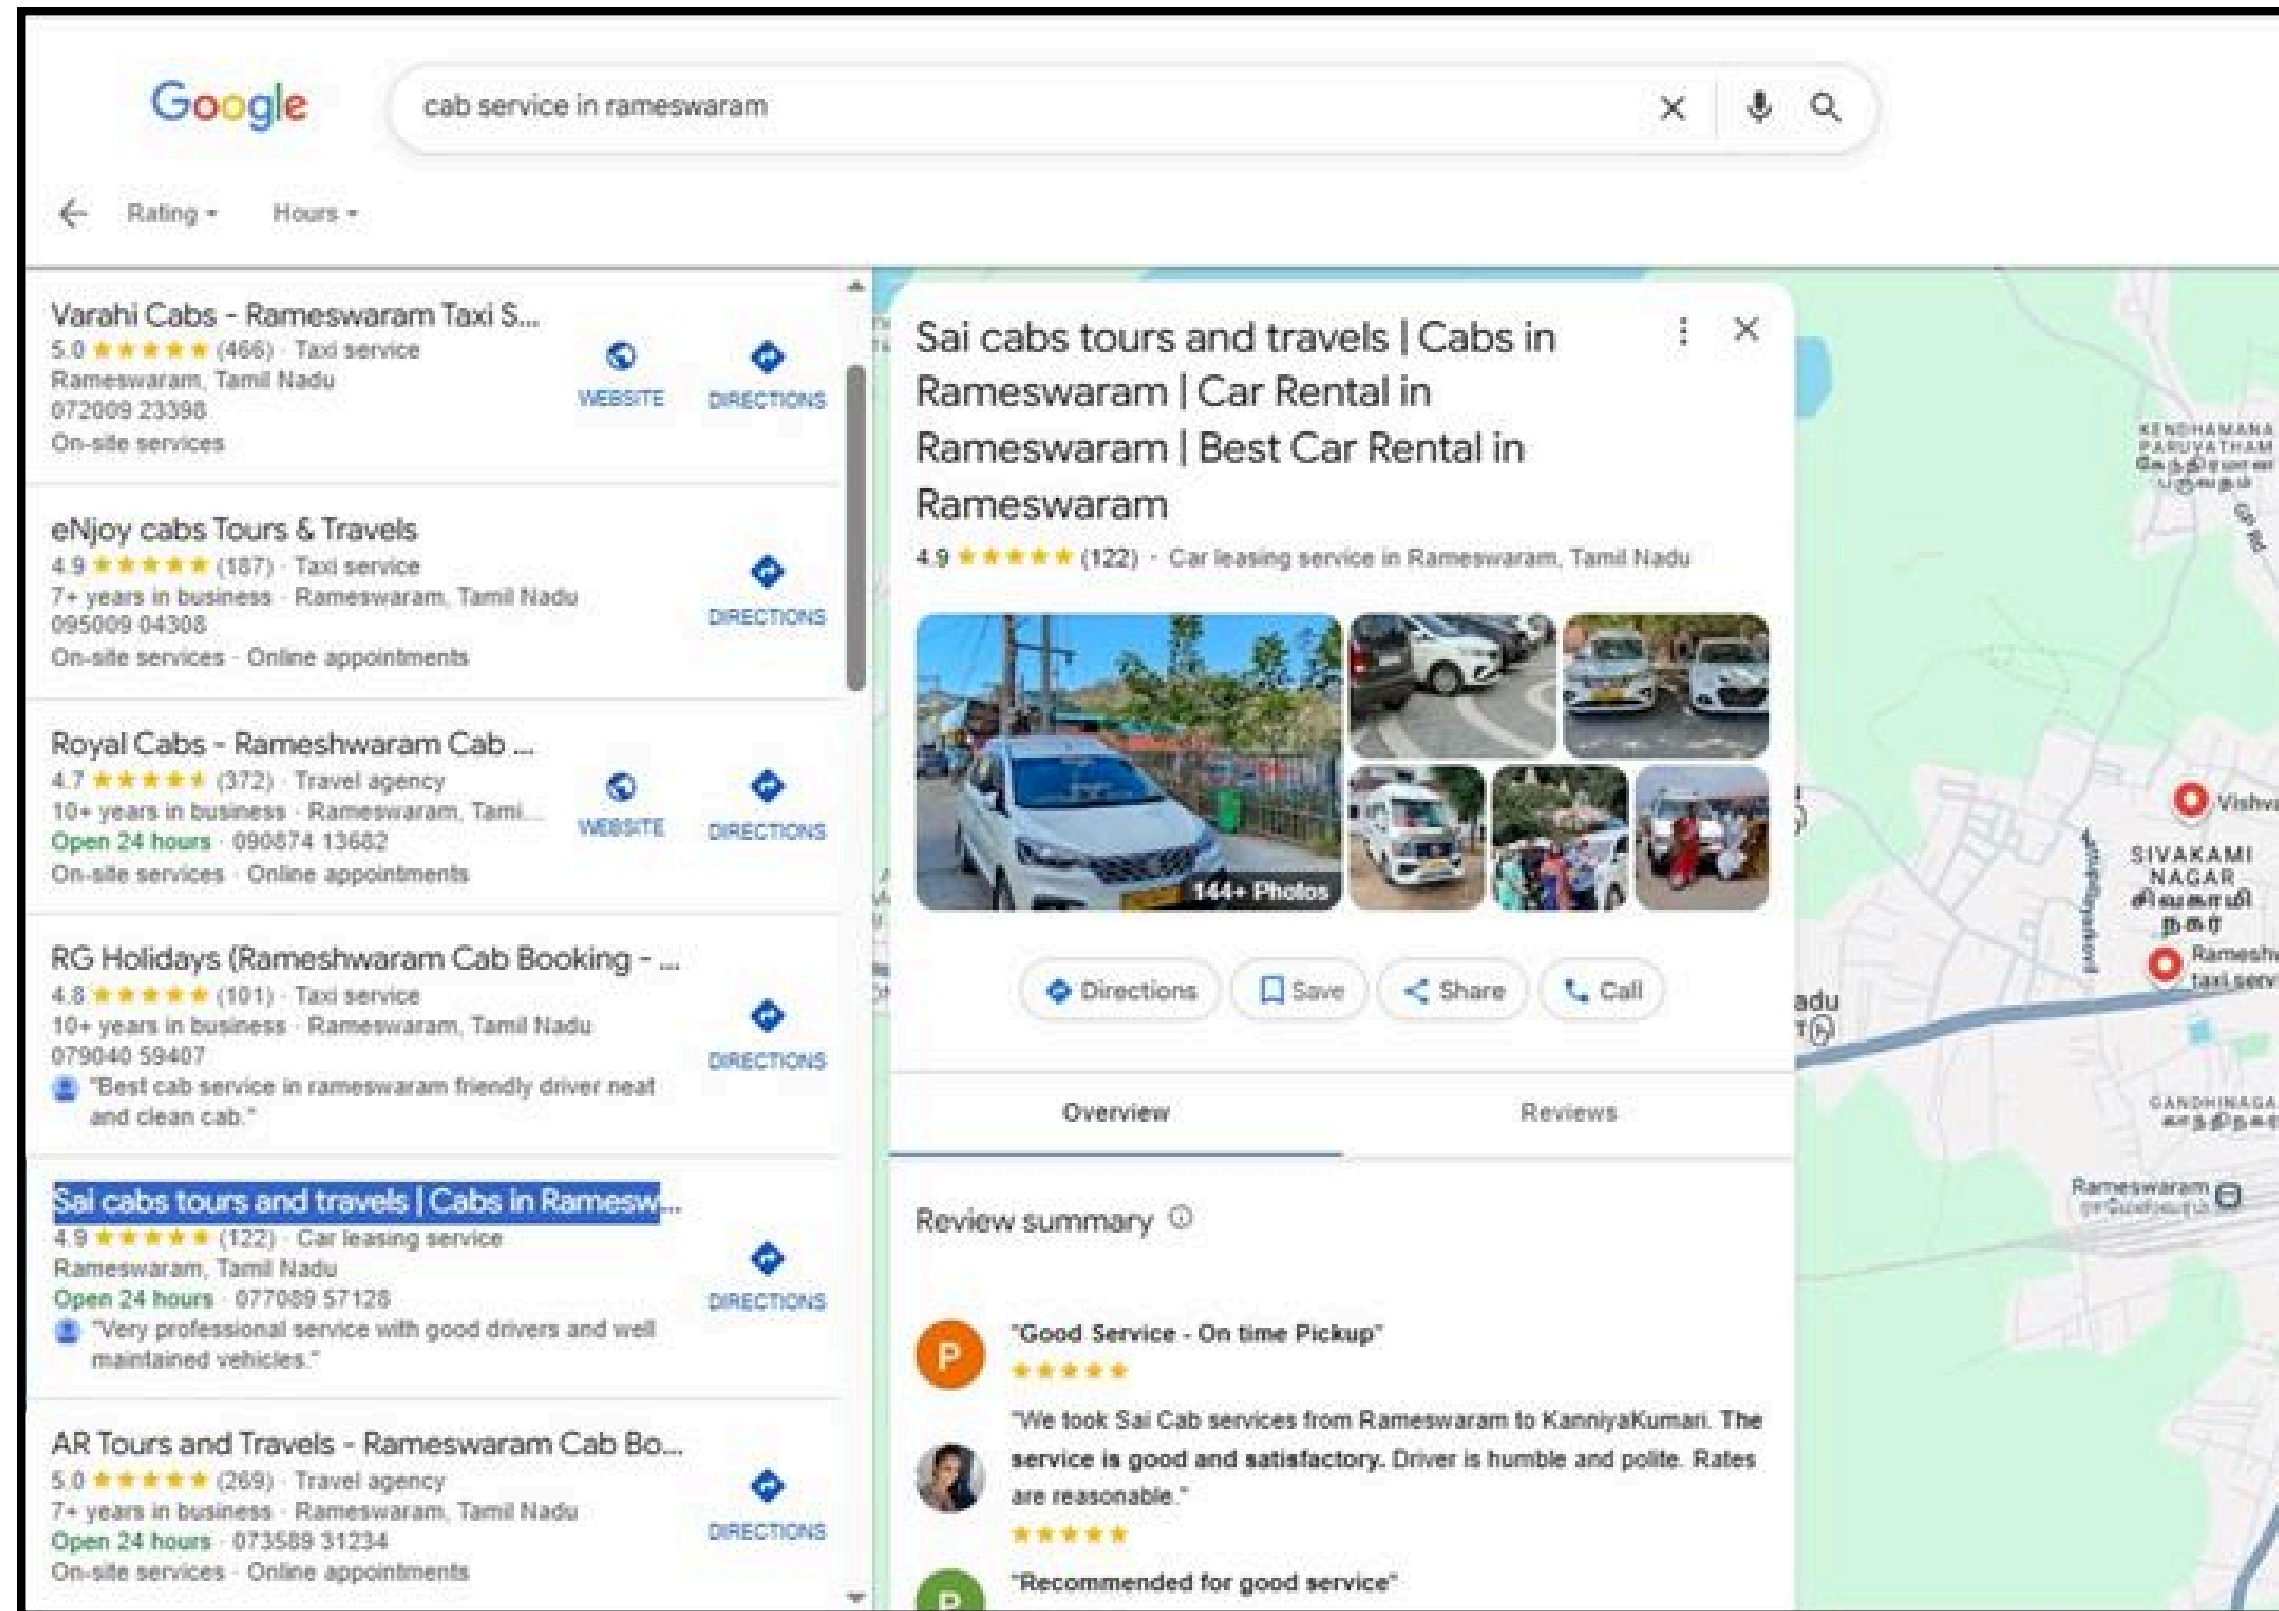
Google

cab service in rameswaram

Rating ▾ Hours ▾

Varahi Cabs - Rameswaram Taxi S...
5.0 ★★★★★ (466) · Taxi service
Rameswaram, Tamil Nadu
072009 23398
On-site services
WEBSITE DIRECTIONS

eNjoy cabs Tours & Travels
4.9 ★★★★★ (187) · Taxi service
7+ years in business · Rameswaram, Tamil Nadu
095009 04308
On-site services · Online appointments
DIRECTIONS

Royal Cabs - Rameshwaram Cab ...
4.7 ★★★★★ (372) · Travel agency
10+ years in business · Rameswaram, Tami...
Open 24 hours · 090874 13682
On-site services · Online appointments
WEBSITE DIRECTIONS

RG Holidays (Rameshwaram Cab Booking - ...
4.8 ★★★★★ (101) · Taxi service
10+ years in business · Rameswaram, Tamil Nadu
079040 59407
"Best cab service in rameswaram friendly driver neat and clean cab."
DIRECTIONS

Sai cabs tours and travels | Cabs in Ramesw...
4.9 ★★★★★ (122) · Car leasing service
Rameswaram, Tamil Nadu
Open 24 hours · 077089 57128
"Very professional service with good drivers and well maintained vehicles."
DIRECTIONS

AR Tours and Travels - Rameswaram Cab Bo...
5.0 ★★★★★ (269) · Travel agency
7+ years in business · Rameswaram, Tamil Nadu
Open 24 hours · 073589 31234
On-site services · Online appointments
DIRECTIONS

Sai cabs tours and travels | Cabs in Rameswaram | Car Rental in Rameswaram | Best Car Rental in Rameswaram
4.9 ★★★★★ (122) · Car leasing service in Rameswaram, Tamil Nadu

144+ Photos

Directions Save Share Call

Overview Reviews

Review summary

"Good Service - On time Pickup"
★★★★★
"We took Sai Cab services from Rameswaram to KanniyaKumari. The service is good and satisfactory. Driver is humble and polite. Rates are reasonable."
★★★★★
"Recommended for good service"

KENDHAMANA PARUVATHAM
SIVAKAMI NAGAR
Vishwa
Rameshw taxi serv
adu
GANDHINAGA
Rameswaram